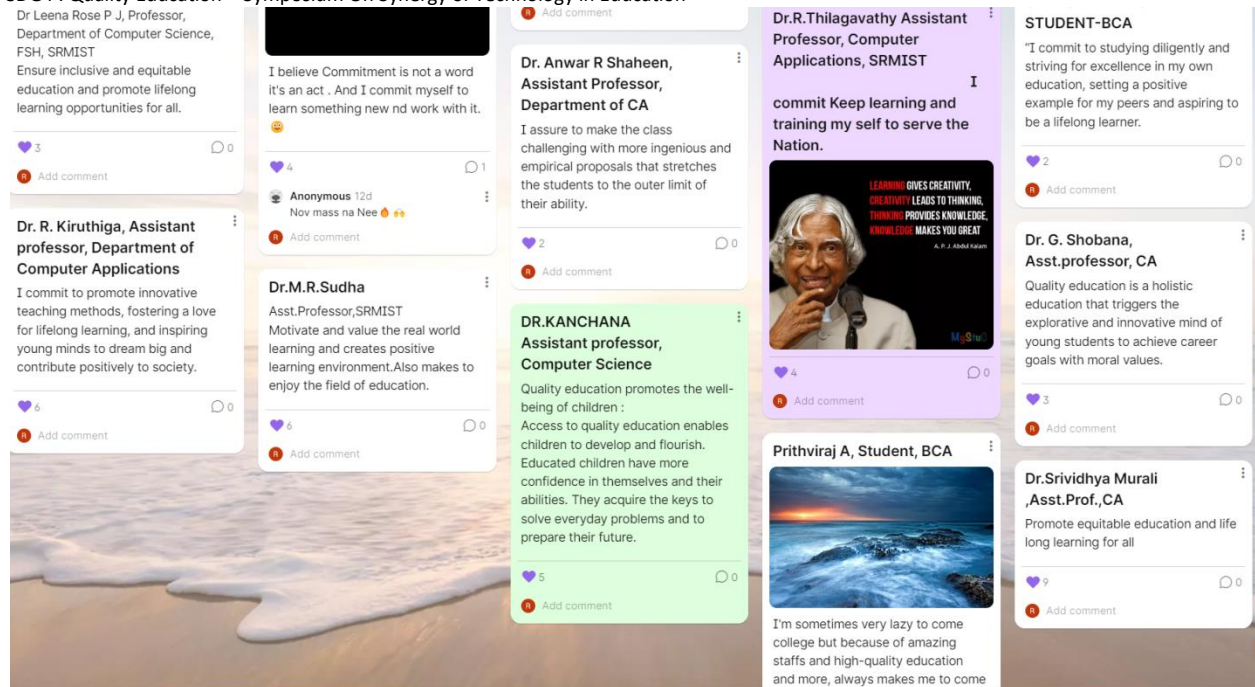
SDG 4 : Quality Education - Symposium on Synergy of Technology in Education

Dr Leena Rose P J, Professor, Department of Computer Science, FSH, SRMIST
Ensure inclusive and equitable education and promote lifelong learning opportunities for all.

3 0
Add comment

Dr. R. Kiruthiga, Assistant professor, Department of Computer Applications
I commit to promote innovative teaching methods, fostering a love for lifelong learning, and inspiring young minds to dream big and contribute positively to society.

6 0
Add comment

I believe Commitment is not a word it's an act . And I commit myself to learn something new nd work with it. 😀

4 1
Anonymous 12d
Nov mass na Nee 🔥🙌
Add comment

Dr.M.R.Sudha
Asst.Professor,SRMIST
Motivate and value the real world learning and creates positive learning environment.Also makes to enjoy the field of education.

6 0
Add comment

Add comment

Dr. Anwar R Shaheen, Assistant Professor, Department of CA
I assure to make the class challenging with more ingenious and empirical proposals that stretches the students to the outer limit of their ability.

2 0
Add comment

DR.KANCHANA
Assistant professor, Computer Science
Quality education promotes the well-being of children :
Access to quality education enables children to develop and flourish. Educated children have more confidence in themselves and their abilities. They acquire the keys to solve everyday problems and to prepare their future.

5 0
Add comment

Dr.R.Thilagavathy Assistant Professor, Computer Applications, SRMIST I

commit Keep learning and training my self to serve the Nation.

LEARNING GIVES CREATIVITY, CREATIVITY LEADS TO THINKING, THINKING PROVIDES KNOWLEDGE, KNOWLEDGE MAKES YOU GREAT
A. P. J. Abdul Kalam
MySheD

4 0
Add comment

Prithviraj A, Student, BCA
I'm sometimes very lazy to come college but because of amazing staffs and high-quality education and more, always makes me to come

STUDENT-BCA
"I commit to studying diligently and striving for excellence in my own education, setting a positive example for my peers and aspiring to be a lifelong learner.

2 0
Add comment

Dr. G. Shobana, Asst.professor, CA
Quality education is a holistic education that triggers the explorative and innovative mind of young students to achieve career goals with moral values.

3 0
Add comment

Dr.Srividhya Murali ,Asst.Prof.,CA
Promote equitable education and life long learning for all

9 0
Add comment